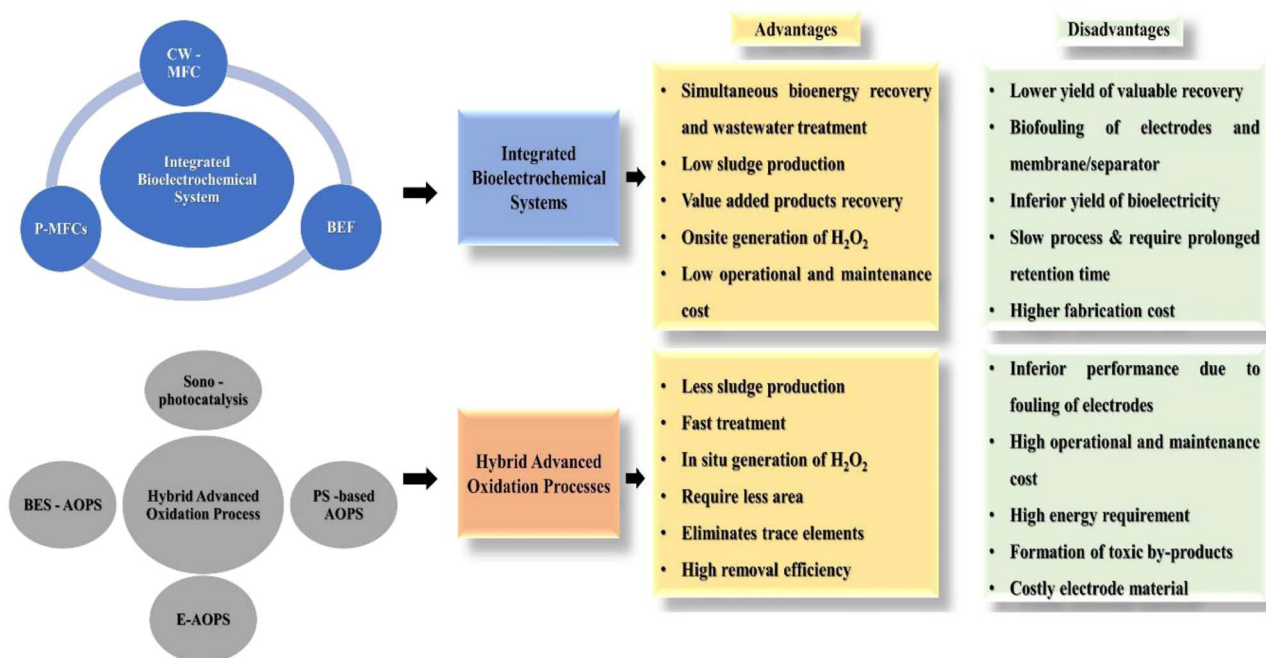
Advantages

Disadvantages

CW - MFC

Integrated Bioelectrochemical System

P-MFCs

BEF

Integrated Bioelectrochemical Systems

• Simultaneous bioenergy recovery and wastewater treatment
• Low sludge production
• Value added products recovery
• Onsite generation of $H_2O_2$
• Low operational and maintenance cost

• Lower yield of valuable recovery
• Biofouling of electrodes and membrane/separator
• Inferior yield of bioelectricity
• Slow process & require prolonged retention time
• Higher fabrication cost

Sono - photocatalysis

BES - AOPS

Hybrid Advanced Oxidation Process

PS -based AOPS

E-AOPS

Hybrid Advanced Oxidation Processes

• Less sludge production
• Fast treatment
• In situ generation of $H_2O_2$
• Require less area
• Eliminates trace elements
• High removal efficiency

• Inferior performance due to fouling of electrodes
• High operational and maintenance cost
• High energy requirement
• Formation of toxic by-products
• Costly electrode material